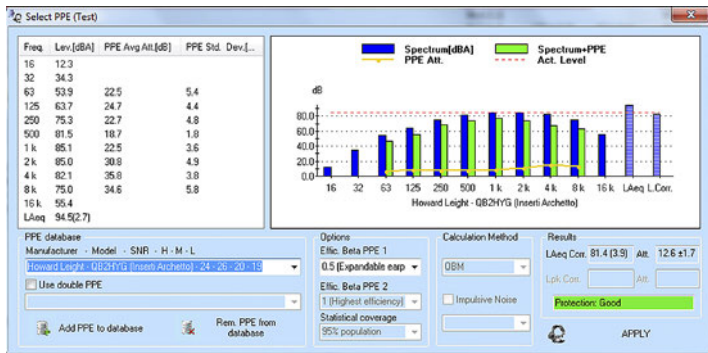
Select PPE (Test)

| Freq. | Lev.[dBA] | PPE Avg Att.[dB] | PPE Std. Dev.[... |
|---|---|---|---|
| 16 | 12.3 | | |
| 32 | 34.3 | | |
| 63 | 53.9 | 22.5 | 5.4 |
| 125 | 63.7 | 24.7 | 4.4 |
| 250 | 75.3 | 22.7 | 4.8 |
| 500 | 81.5 | 18.7 | 1.8 |
| 1 k | 81.5 | 22.5 | 3.6 |
| 2 k | 85.0 | 30.8 | 4.9 |
| 4 k | 82.1 | 35.8 | 3.8 |
| 8 k | 75.0 | 34.6 | 5.8 |
| 16 k | 55.4 | | |
| LAeq | 94.5(2.7) | | |

Spectrum[dBA]
Spectrum+PPE
PPE Att.
Act. Level

dB
80.0
60.0
40.0
20.0
0.0

16 32 63 125 250 500 1 k 2 k 4 k 8 k 16 k LAeq L.Corr.

Howard Leight - QB2HYG (Inserti Archetto)

PPE database
Manufacturer - Model - SNR - H - M - L
Howard Leight - QB2HYG (Inserti Archetto) - 24 - 26 - 20 - 15
Use double PPE

Add PPE to database
Rem. PPE from database

Options
Effic. Beta PPE 1
0.5 (Expandable earp
Effic. Beta PPE 2
1 (Highest efficiency)
Statistical coverage
95% population

Calculation Method
OBM
Impulsive Noise

Results
LAeq Corr. 81.4 (3.9) Att. 12.6 ±1.7
Lpk Corr. Att.
Protection: Good

APPLY